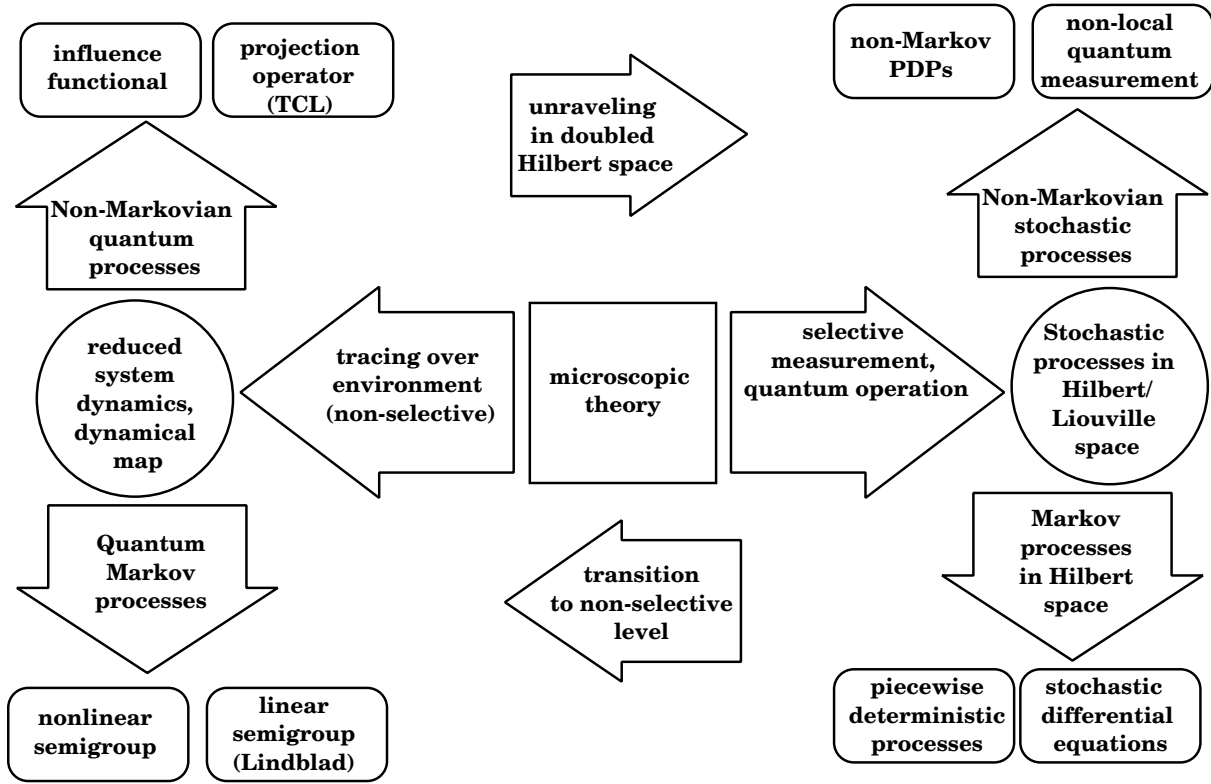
influence functional

projection operator (TCL)

unraveling in doubled Hilbert space

non-Markov PDPs

non-local quantum measurement

Non-Markovian quantum processes

Non-Markovian stochastic processes

reduced system dynamics, dynamical map

tracing over environment (non-selective)

microscopic theory

selective measurement, quantum operation

Stochastic processes in Hilbert/ Liouville space

Quantum Markov processes

transition to non-selective level

Markov processes in Hilbert space

nonlinear semigroup

linear semigroup (Lindblad)

piecewise deterministic processes

stochastic differential equations